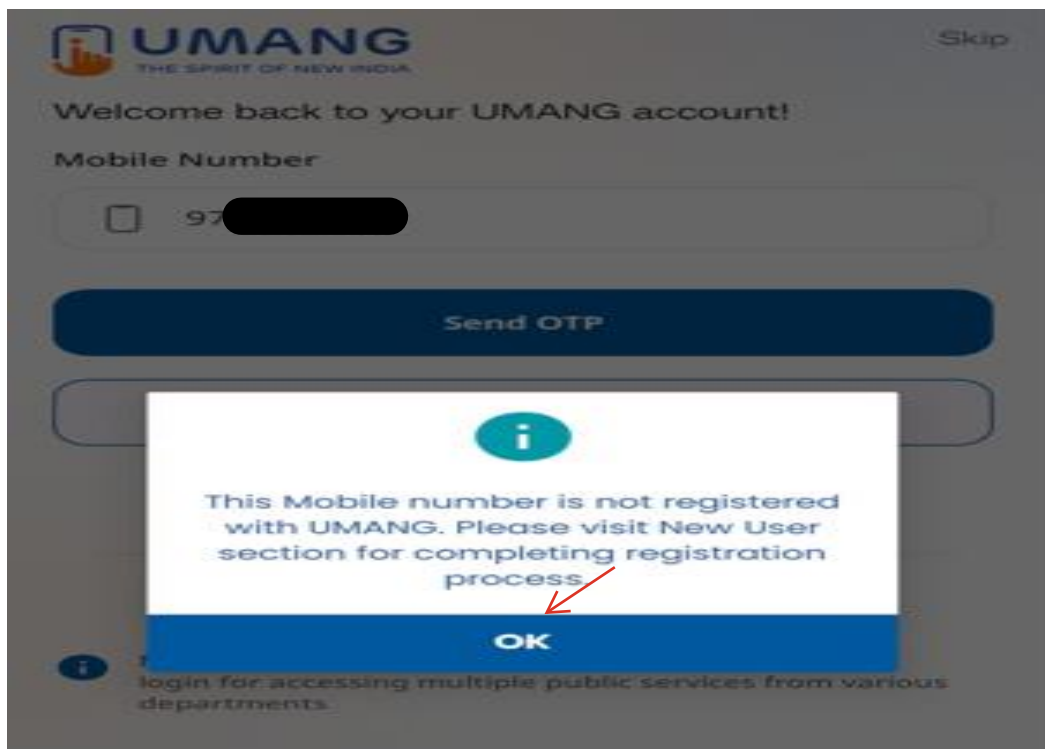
UMANG
THE SPIRIT OF NEW INDIA

Skip

Welcome back to your UMANG account!

Mobile Number

97

Send OTP

This Mobile number is not registered with UMANG. Please visit New User section for completing registration process.

OK

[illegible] login for accessing multiple public services from various departments.